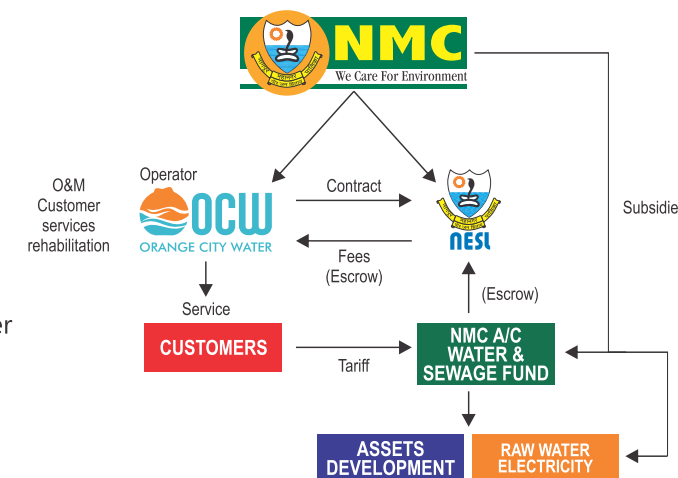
NMC
We Care For Environment

O&M
Customer
services
rehabilitation

Operator
OCW
ORANGE CITY WATER

Contract

Fees
(Escrow)

NESL

Subsidie

er

Service

CUSTOMERS

Tariff

(Escrow)

NMC A/C
WATER &
SEWAGE FUND

ASSETS
DEVELOPMENT

RAW WATER
ELECTRICITY